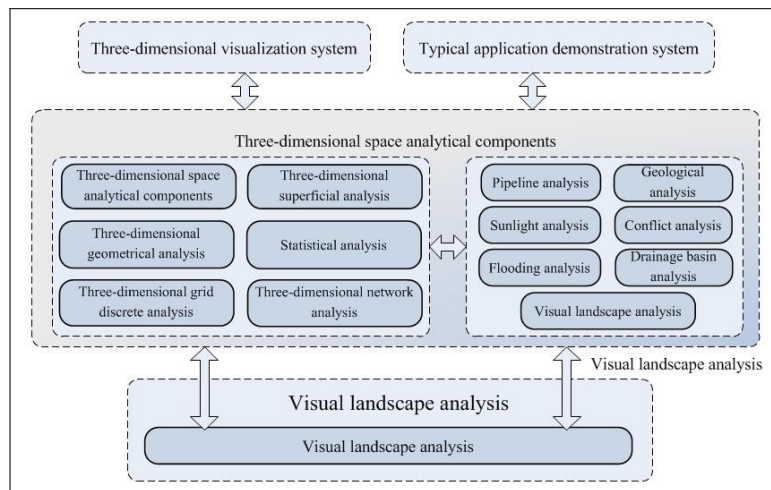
Three-dimensional visualization system

Typical application demonstration system

Three-dimensional space analytical components

Three-dimensional space analytical components

Three-dimensional superficial analysis

Three-dimensional geometrical analysis

Statistical analysis

Three-dimensional grid discrete analysis

Three-dimensional network analysis

Pipeline analysis

Geological analysis

Sunlight analysis

Conflict analysis

Flooding analysis

Drainage basin analysis

Visual landscape analysis

Visual landscape analysis

Visual landscape analysis

Visual landscape analysis